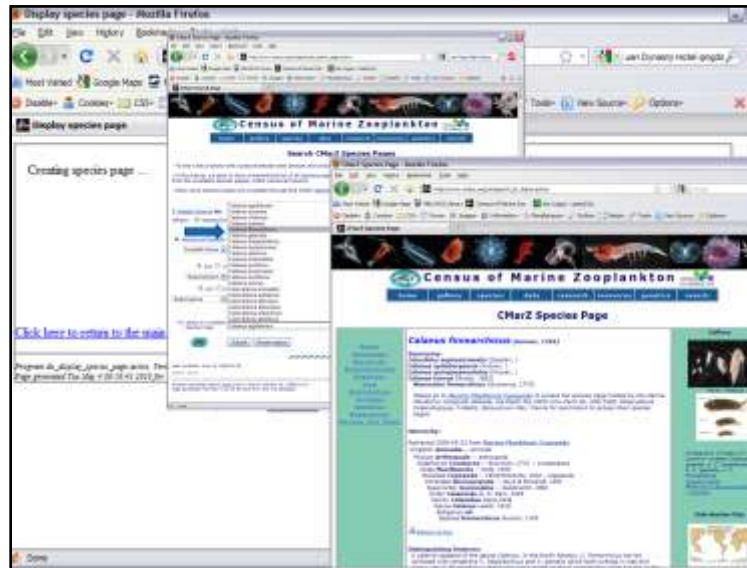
Display species page - Mozilla Firefox

File Edit View History Bookmarks

Most Visited Google Maps

Disable Cookies CSS

Tools View Source Options

Display species page

Creating species page ...

Click here to return to the main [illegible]

Program do_display_species_page.action. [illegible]
Page generated Tue May 4 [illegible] 2010 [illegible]

Done

Census of Marine Zooplankton

Search CMarZ Species Pages

Census of Marine Zooplankton

CMarZ Species Page

Calanus finmarchicus